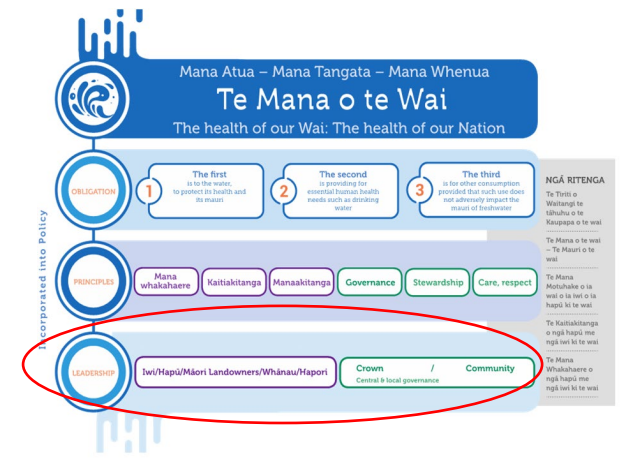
Mana Atua – Mana Tangata – Mana Whenua

Te Mana o te Wai

The health of our Wai: The health of our Nation

Incorporated into Policy

OBLIGATION

1 The first is to the water, to protect its health and its mauri

2 The second is providing for essential human health needs such as drinking water

3 The third is for other consumption provided that such use does not adversely impact the mauri of freshwater

PRINCIPLES

Mana whakahaere

Kaitiakitanga

Manaakitanga

Governance

Stewardship

Care, respect

LEADERSHIP

Iwi/Hapū/Māori Landowners/Whānau/Hapori

Crown / Community

Central & local governance

NGĀ RITENGA

Te Tiriti o Waitangi te tāhuhu o te Kaupapa o te wai

Te Mana o te wai – Te Mauri o te wai

Te Mana Motuhake o ia wai o ia iwi o ia hapū ki te wai

Te Kaitiakitanga o ngā hapū me ngā iwi ki te wai

Te Mana Whakahaere o ngā hapū me ngā iwi ki te wai